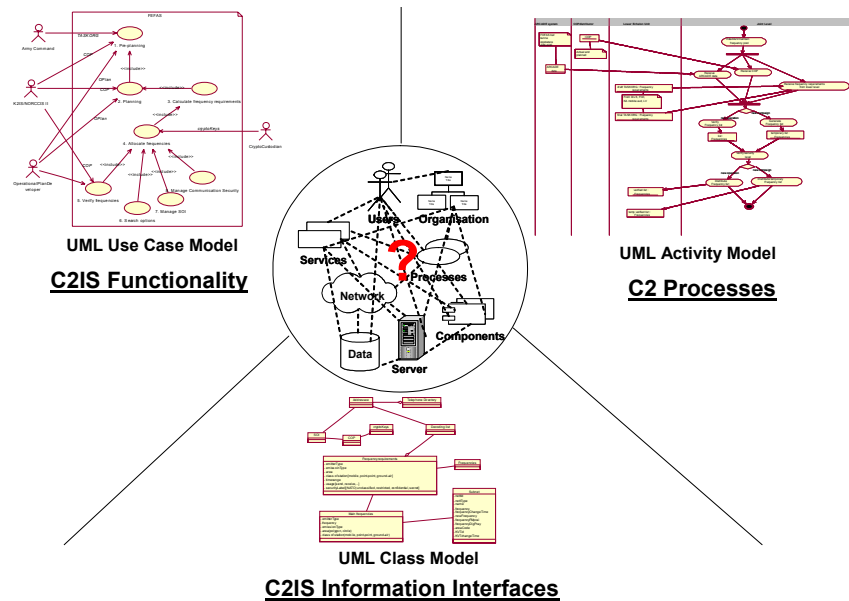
REFAS

Army Command

TILSKORD

1. Pre-planning

COP

OPlan

K2IS/NORCCIS II

<<include>>

COP

2. Planning

<<include>>

3. Calculate frequency requirements

OPlan

<<include>>

cryptoKeys

4. Allocate frequencies

CryptoCustodian

COP

<<include>>

Operational/PlanDeveloper

<<include>>

<<include>>

<<include>>

Manage Communication Security

5. Verify frequencies

7. Manage SOI

6. Search options

UML Use Case Model

C2IS Functionality

Users

Organisation

Services

?

Processes

Network

Components

Data

Server

UML Activity Model

C2 Processes

UML Class Model

C2IS Information Interfaces